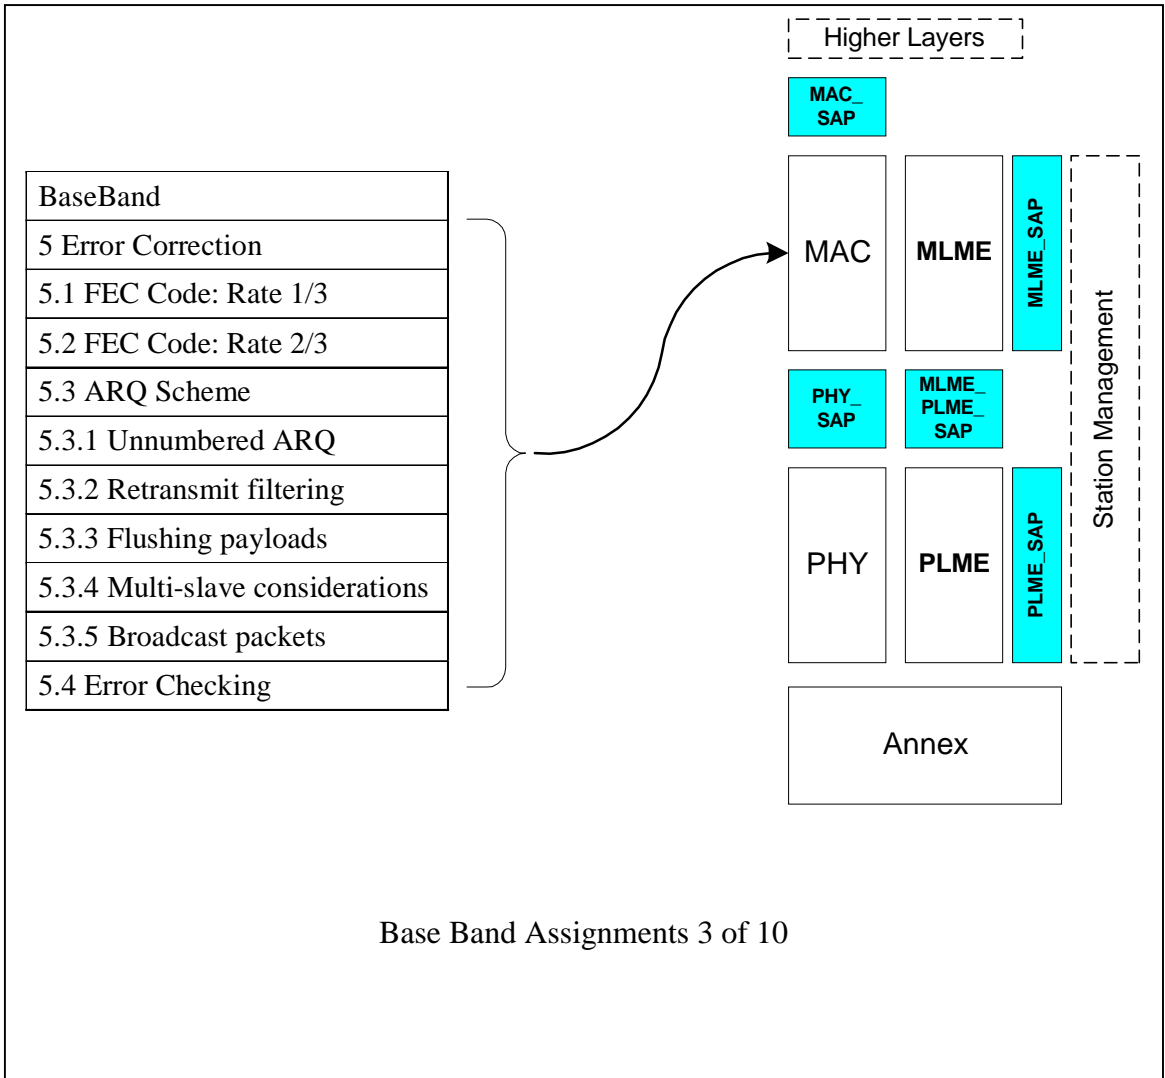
| BaseBand |
|---|
| 5 Error Correction |
| 5.1 FEC Code: Rate 1/3 |
| 5.2 FEC Code: Rate 2/3 |
| 5.3 ARQ Scheme |
| 5.3.1 Unnumbered ARQ |
| 5.3.2 Retransmit filtering |
| 5.3.3 Flushing payloads |
| 5.3.4 Multi-slave considerations |
| 5.3.5 Broadcast packets |
| 5.4 Error Checking |

Higher Layers

MAC_ SAP

MAC

MLME

MLME_SAP

Station Management

PHY_ SAP

MLME_ PLME_ SAP

PHY

PLME

PLME_SAP

Annex

Base Band Assignments 3 of 10